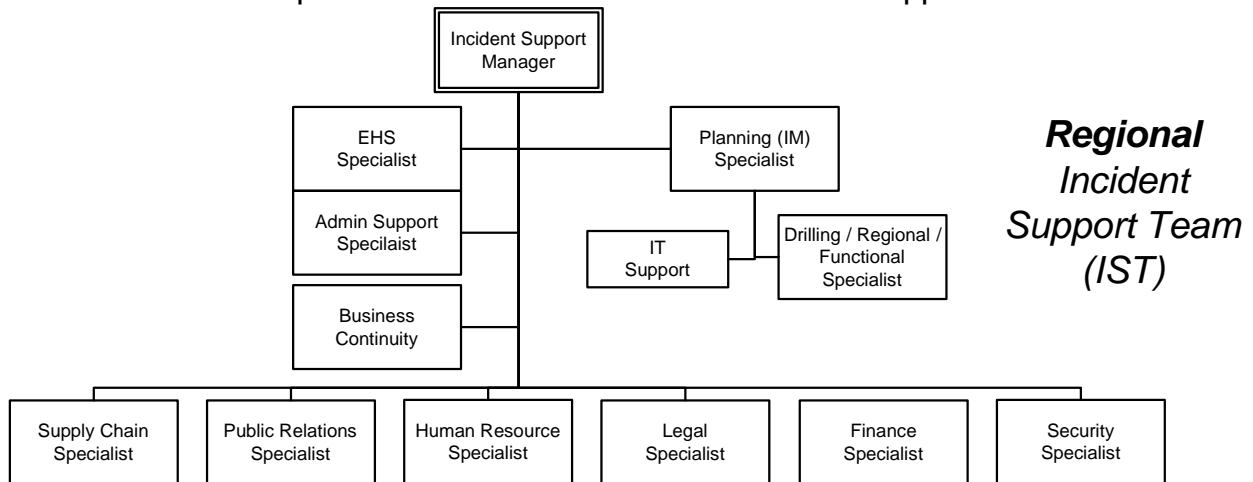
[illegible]

Incident Support Manager

EHS Specialist

Admin Support Specilaist

Business Continuity

Planning (IM) Specialist

IT Support

Drilling / Regional / Functional Specialist

***Regional*** *Incident Support Team (IST)*

Supply Chain Specialist

Public Relations Specialist

Human Resource Specialist

Legal Specialist

Finance Specialist

Security Specialist